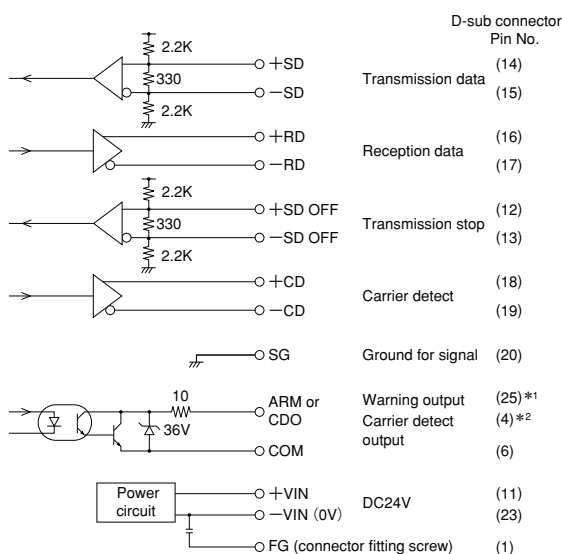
D-sub connector
Pin No.

2.2K
330
2.2K
+SD
−SD
Transmission data
(14)
(15)

+RD
−RD
Reception data
(16)
(17)

2.2K
330
2.2K
+SD OFF
−SD OFF
Transmission stop
(12)
(13)

+CD
−CD
Carrier detect
(18)
(19)

SG
Ground for signal
(20)

10
36V
ARM or CDO
COM
Warning output
Carrier detect output
(25)*1
(4)*2
(6)

Power circuit
+VIN
−VIN (0V)
DC24V
(11)
(23)

FG (connector fitting screw)
(1)